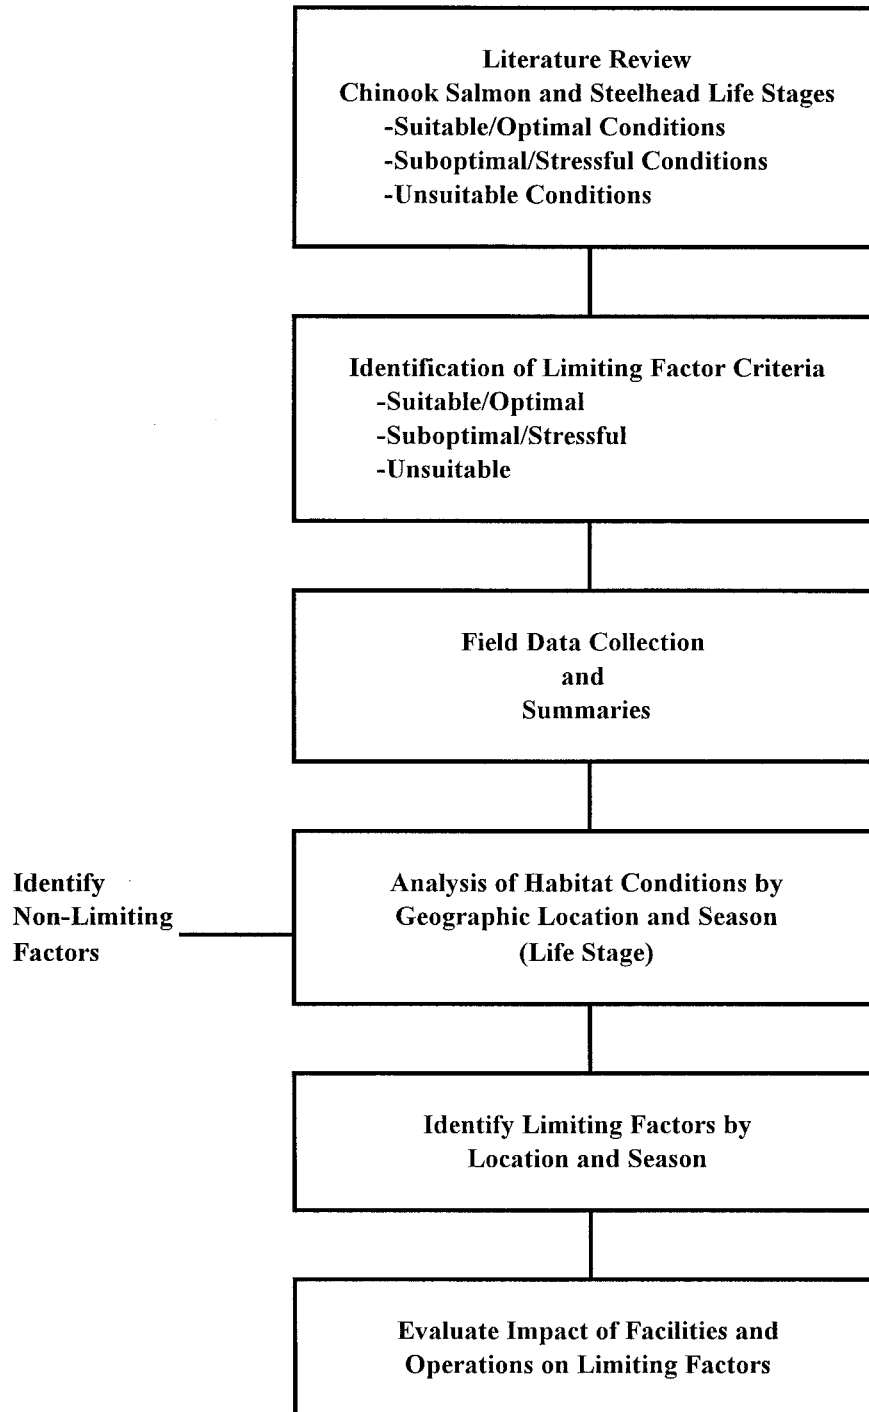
Literature Review
Chinook Salmon and Steelhead Life Stages
-Suitable/Optimal Conditions
-Suboptimal/Stressful Conditions
-Unsuitable Conditions

Identification of Limiting Factor Criteria
-Suitable/Optimal
-Suboptimal/Stressful
-Unsuitable

Field Data Collection
and
Summaries

Identify
Non-Limiting
Factors

Analysis of Habitat Conditions by
Geographic Location and Season
(Life Stage)

Identify Limiting Factors by
Location and Season

Evaluate Impact of Facilities and
Operations on Limiting Factors